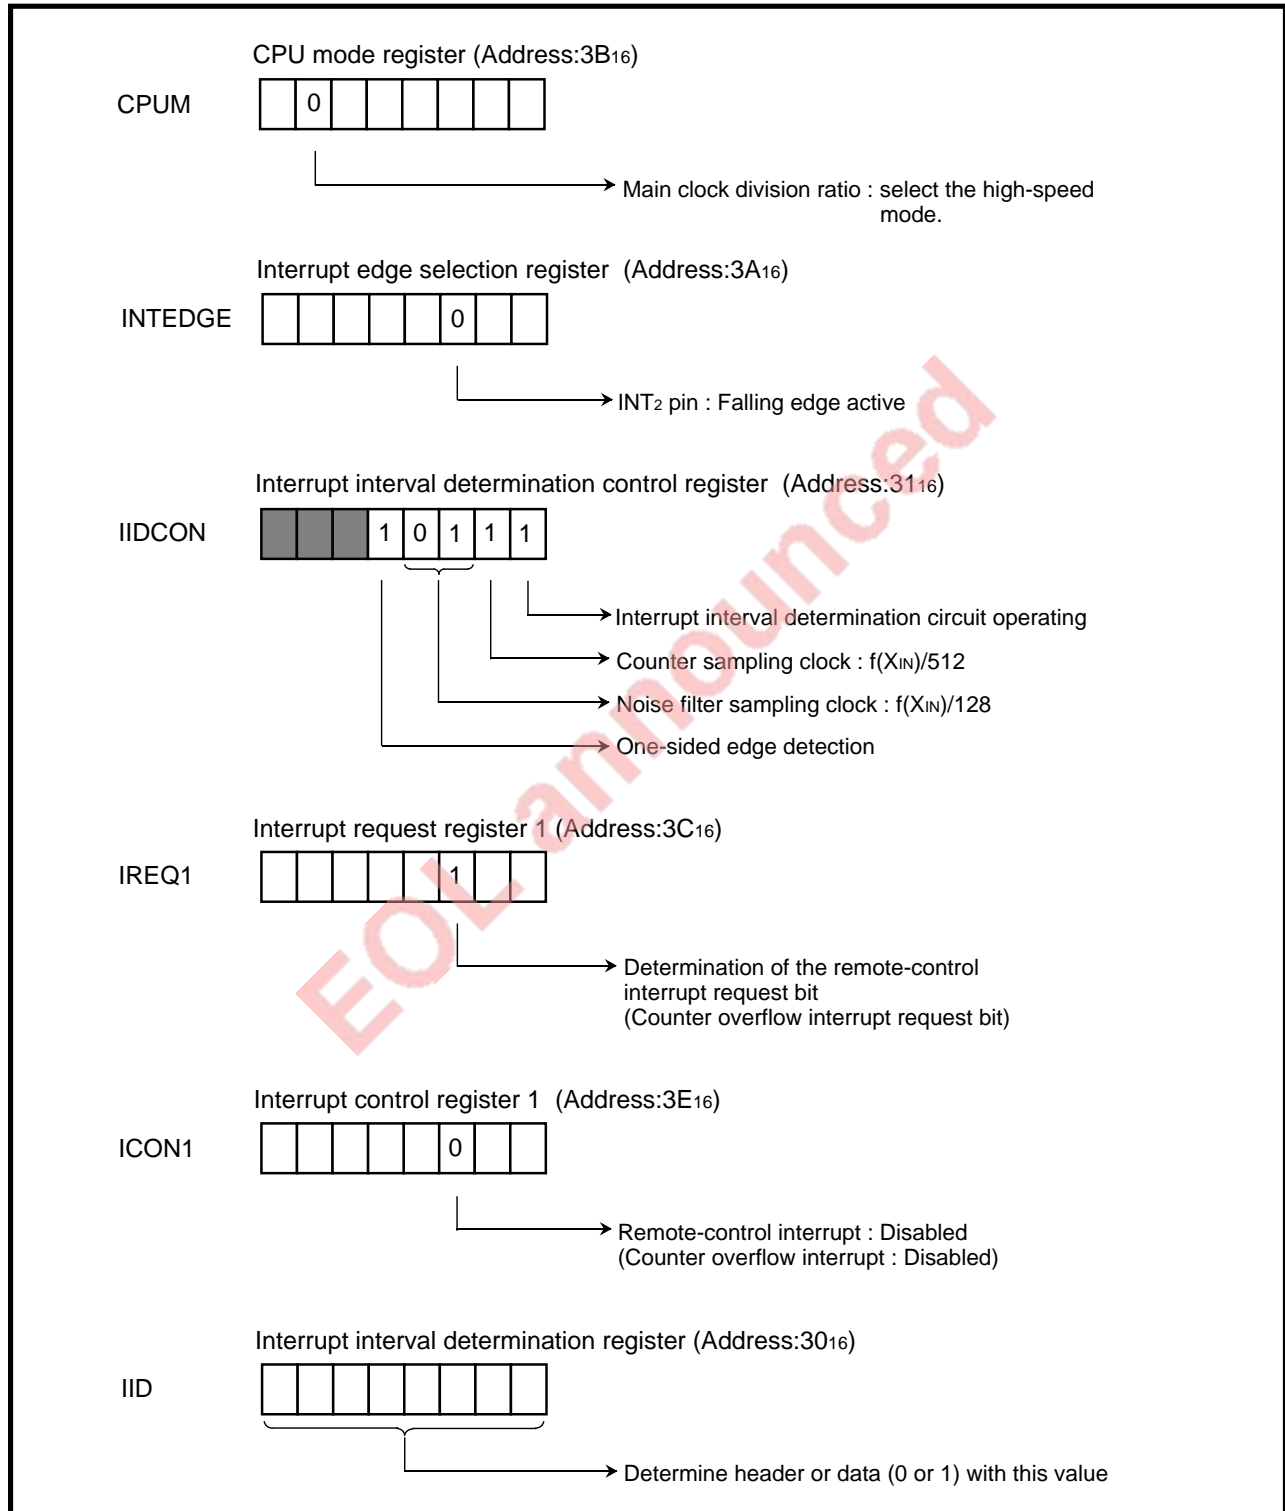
CPU mode register (Address:$3B_{16}$)

CPUM

| | 0 | | | | | | |
|---|---|---|---|---|---|---|---|

Main clock division ratio : select the high-speed mode.

Interrupt edge selection register (Address:$3A_{16}$)

INTEDGE

| | | | | | 0 | | |
|---|---|---|---|---|---|---|---|

INT$_2$ pin : Falling edge active

Interrupt interval determination control register (Address:$31_{16}$)

IIDCON

| | | | 1 | 0 | 1 | 1 | 1 |
|---|---|---|---|---|---|---|---|

Interrupt interval determination circuit operating

Counter sampling clock : f(X$_{IN}$)/512

Noise filter sampling clock : f(X$_{IN}$)/128

One-sided edge detection

Interrupt request register 1 (Address:$3C_{16}$)

IREQ1

| | | | | | 1 | | |
|---|---|---|---|---|---|---|---|

Determination of the remote-control interrupt request bit (Counter overflow interrupt request bit)

Interrupt control register 1 (Address:$3E_{16}$)

ICON1

| | | | | | 0 | | |
|---|---|---|---|---|---|---|---|

Remote-control interrupt : Disabled (Counter overflow interrupt : Disabled)

Interrupt interval determination register (Address:$30_{16}$)

IID

| | | | | | | | |
|---|---|---|---|---|---|---|---|

Determine header or data (0 or 1) with this value

EOL announced